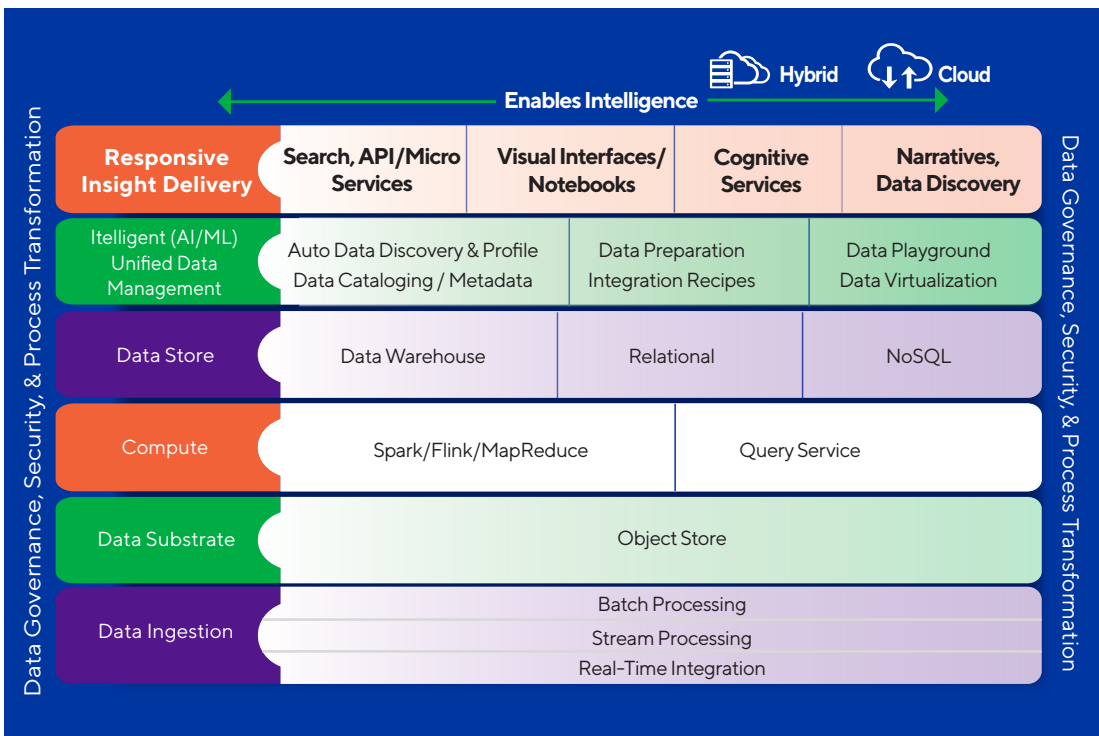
Hybrid Cloud

Enables Intelligence

Data Governance, Security, & Process Transformation

Responsive Insight Delivery

Search, API/Micro Services

Visual Interfaces/ Notebooks

Cognitive Services

Narratives, Data Discovery

Itelligent (AI/ML) Unified Data Management

Auto Data Discovery & Profile Data Cataloging / Metadata

Data Preparation Integration Recipes

Data Playground Data Virtualization

Data Store

Data Warehouse

Relational

NoSQL

Compute

Spark/Flink/MapReduce

Query Service

Data Substrate

Object Store

Data Ingestion

Batch Processing

Stream Processing

Real-Time Integration

Data Governance, Security, & Process Transformation